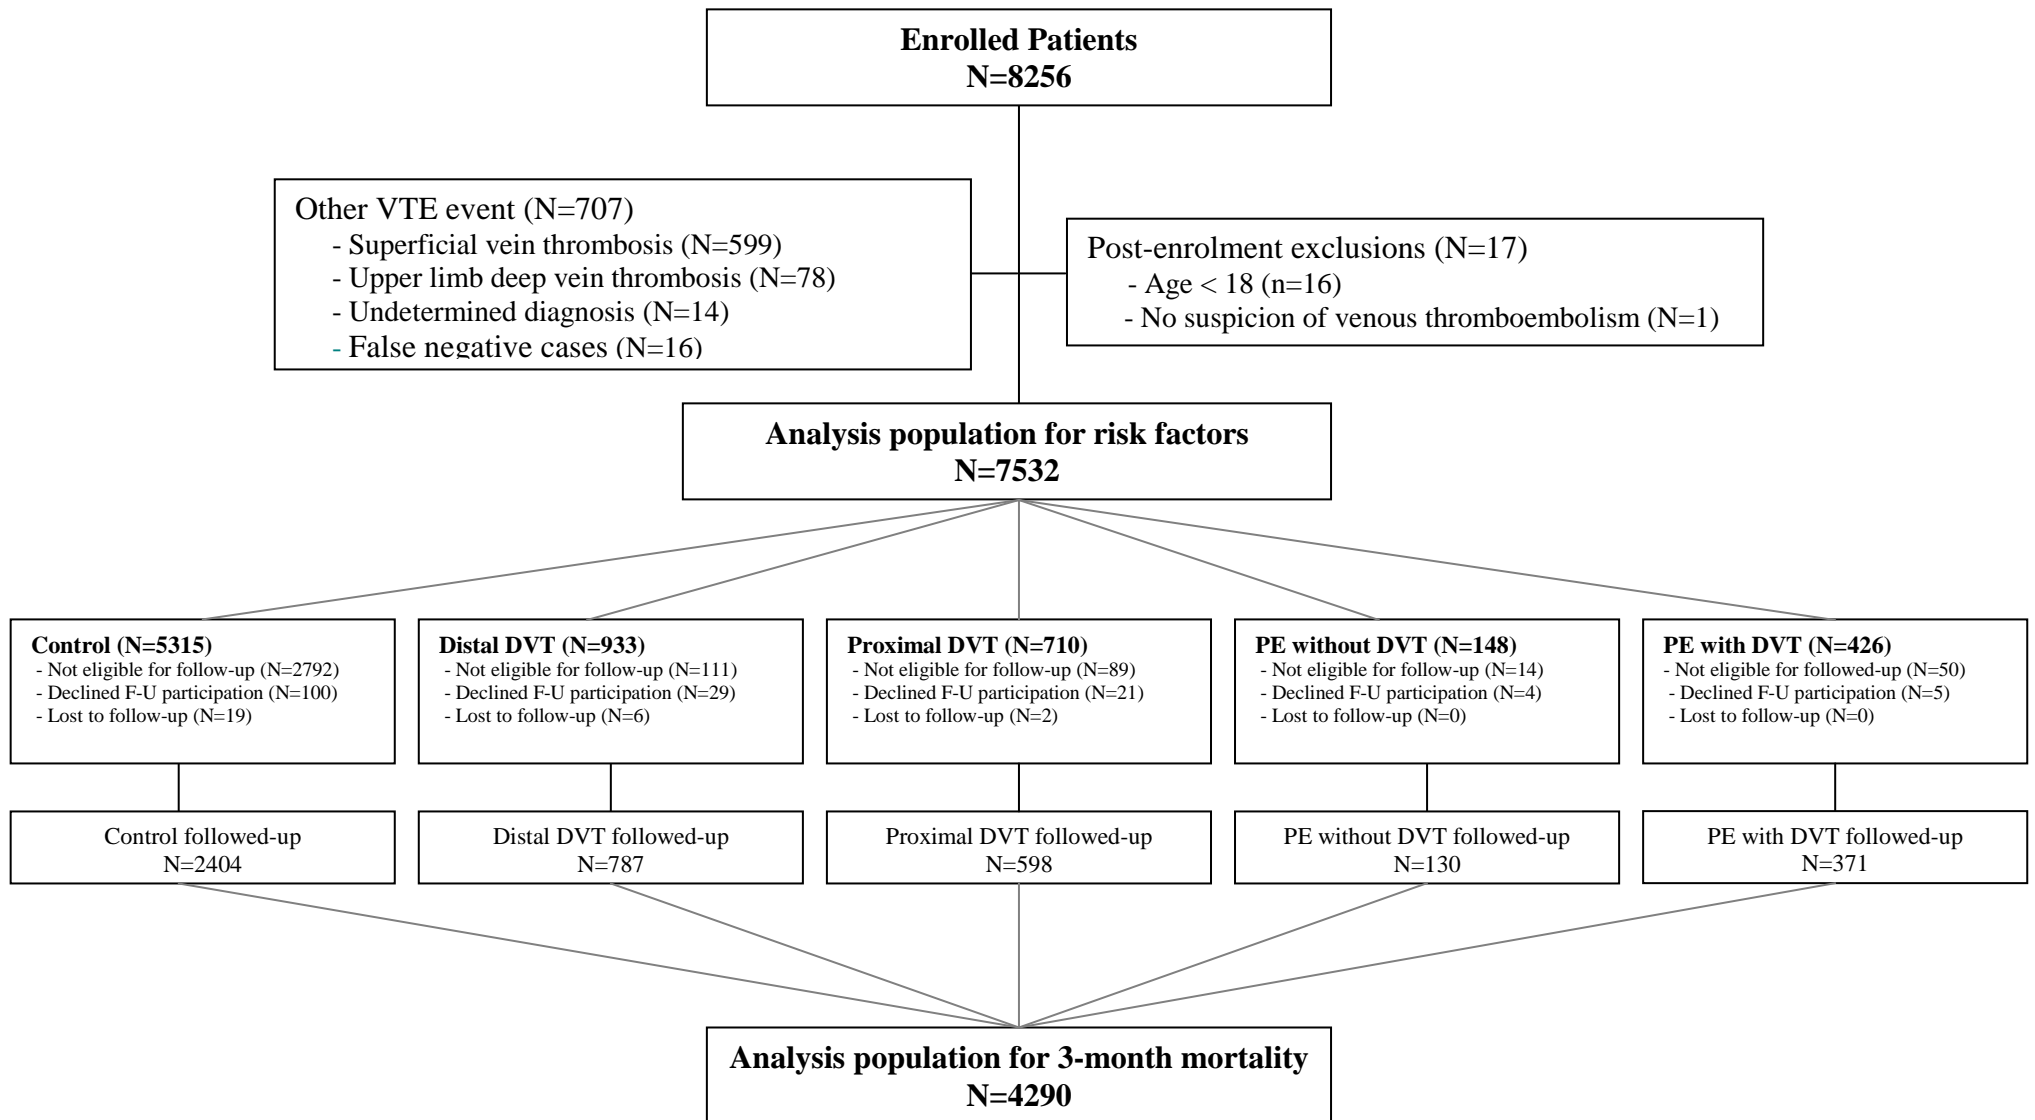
**Enrolled Patients**
**N=8256**

Other VTE event (N=707)
- Superficial vein thrombosis (N=599)
- Upper limb deep vein thrombosis (N=78)
- Undetermined diagnosis (N=14)
- False negative cases (N=16)

Post-enrolment exclusions (N=17)
- Age < 18 (n=16)
- No suspicion of venous thromboembolism (N=1)

**Analysis population for risk factors**
**N=7532**

**Control (N=5315)**
- Not eligible for follow-up (N=2792)
- Declined F-U participation (N=100)
- Lost to follow-up (N=19)

**Distal DVT (N=933)**
- Not eligible for follow-up (N=111)
- Declined F-U participation (N=29)
- Lost to follow-up (N=6)

**Proximal DVT (N=710)**
- Not eligible for follow-up (N=89)
- Declined F-U participation (N=21)
- Lost to follow-up (N=2)

**PE without DVT (N=148)**
- Not eligible for follow-up (N=14)
- Declined F-U participation (N=4)
- Lost to follow-up (N=0)

**PE with DVT (N=426)**
- Not eligible for followed-up (N=50)
- Declined F-U participation (N=5)
- Lost to follow-up (N=0)

Control followed-up
N=2404

Distal DVT followed-up
N=787

Proximal DVT followed-up
N=598

PE without DVT followed-up
N=130

PE with DVT followed-up
N=371

**Analysis population for 3-month mortality**
**N=4290**